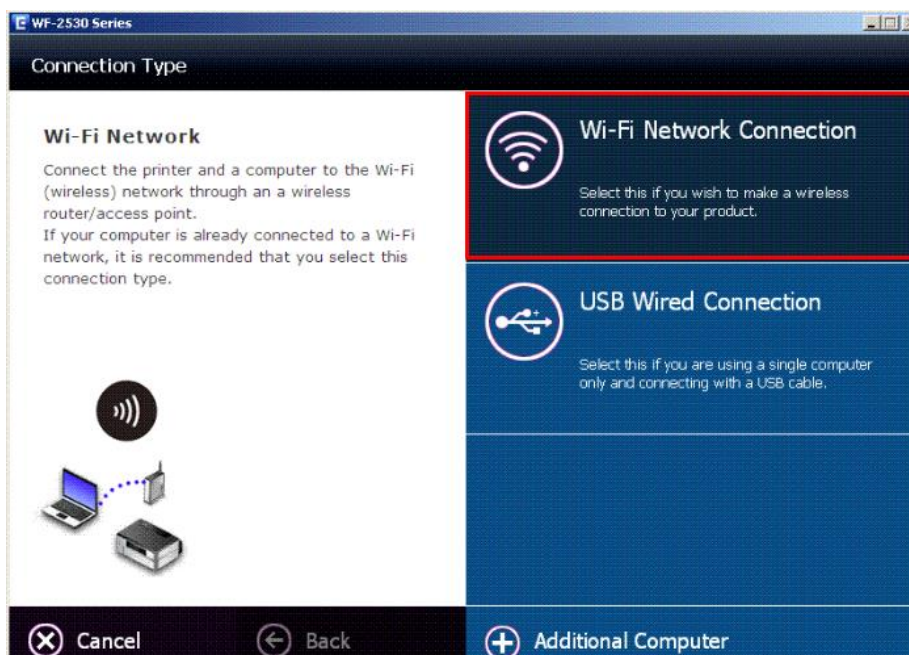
WF-2530 Series

Connection Type

Wi-Fi Network

Connect the printer and a computer to the Wi-Fi (wireless) network through an a wireless router/access point.
If your computer is already connected to a Wi-Fi network, it is recommended that you select this connection type.

Wi-Fi Network Connection

Select this if you wish to make a wireless connection to your product.

USB Wired Connection

Select this if you are using a single computer only and connecting with a USB cable.

Cancel

Back

Additional Computer